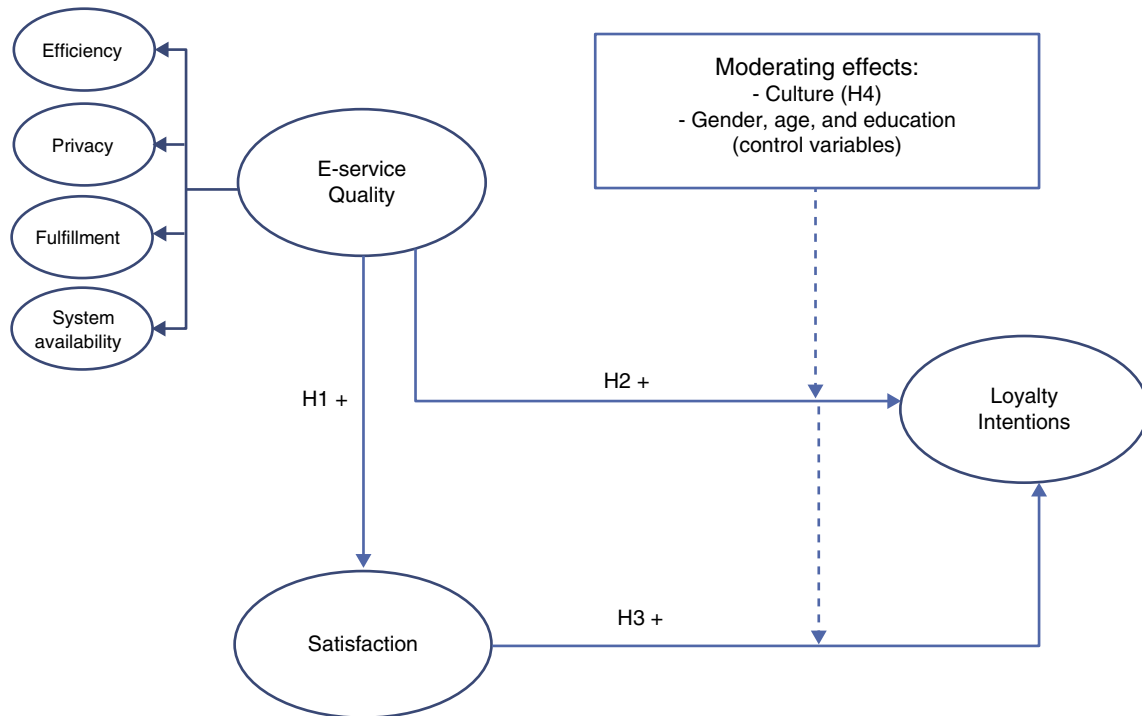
Efficiency

Privacy

Fulfillment

System availability

E-service Quality

Moderating effects:
- Culture (H4)
- Gender, age, and education (control variables)

H1 +

H2 +

Loyalty Intentions

H3 +

Satisfaction